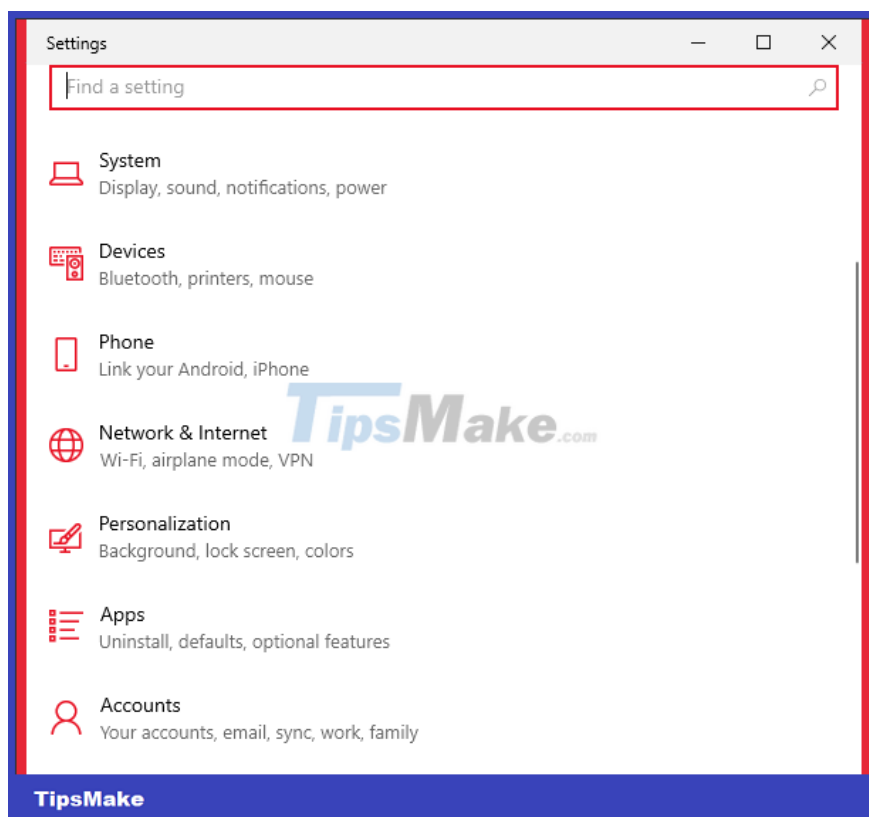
Settings

Find a setting

System
Display, sound, notifications, power

Devices
Bluetooth, printers, mouse

Phone
Link your Android, iPhone

TipsMake.com

Network & Internet
Wi-Fi, airplane mode, VPN

Personalization
Background, lock screen, colors

Apps
Uninstall, defaults, optional features

Accounts
Your accounts, email, sync, work, family

TipsMake